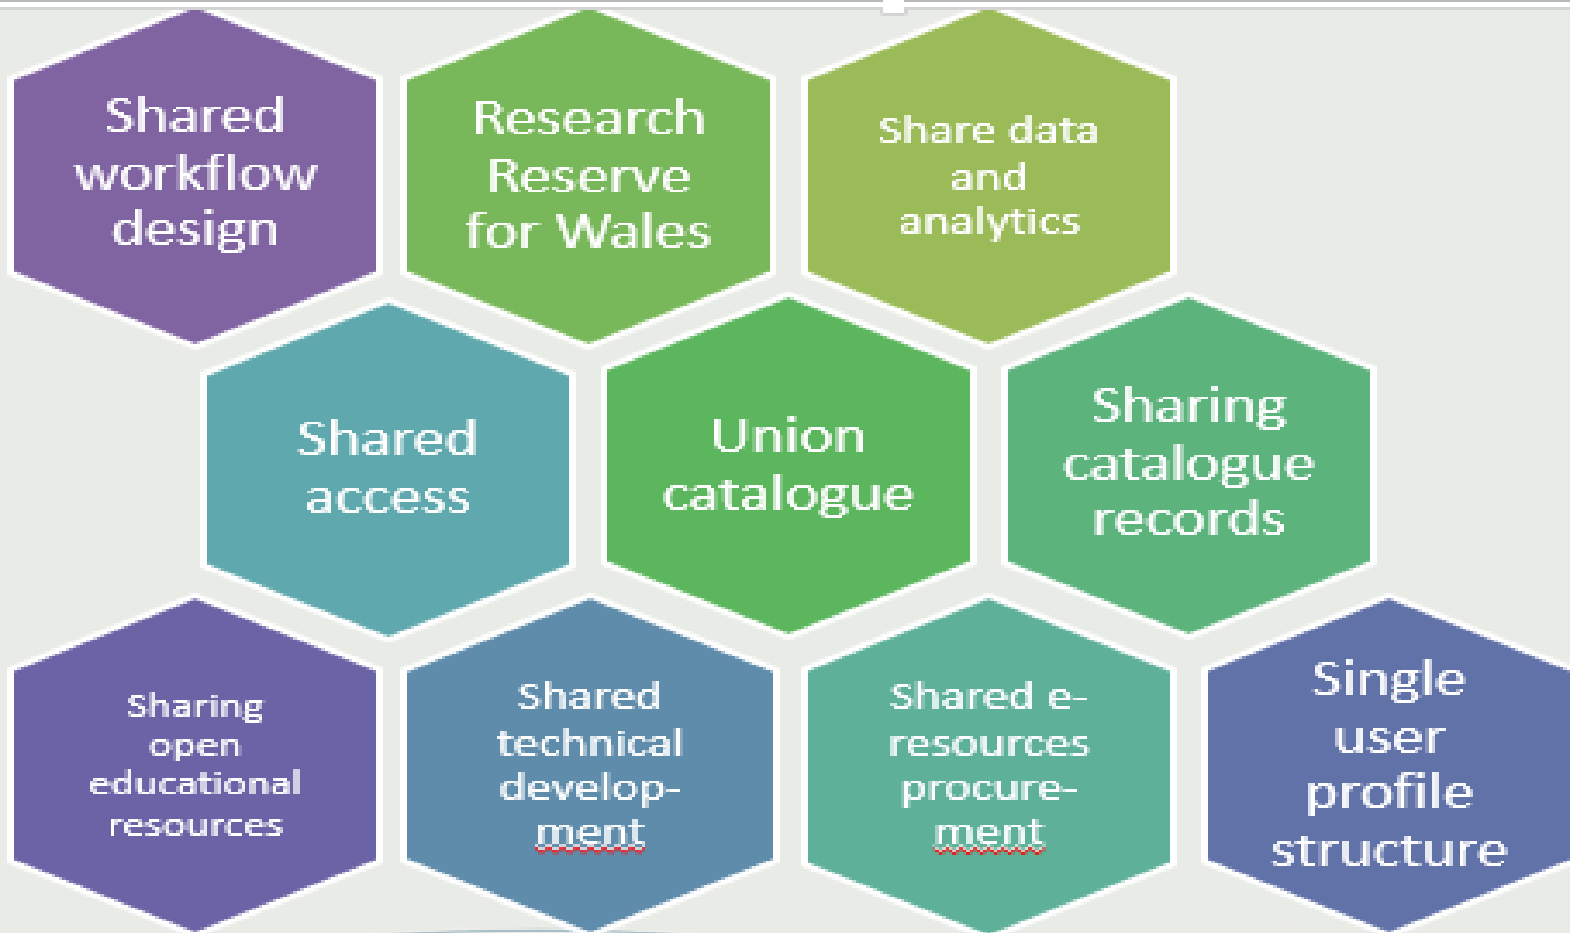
Shared workflow design

Research Reserve for Wales

Share data and analytics

Shared access

Union catalogue

Sharing catalogue records

Sharing open educational resources

Shared technical develop-ment

Shared e-resources procure-ment

Single user profile structure